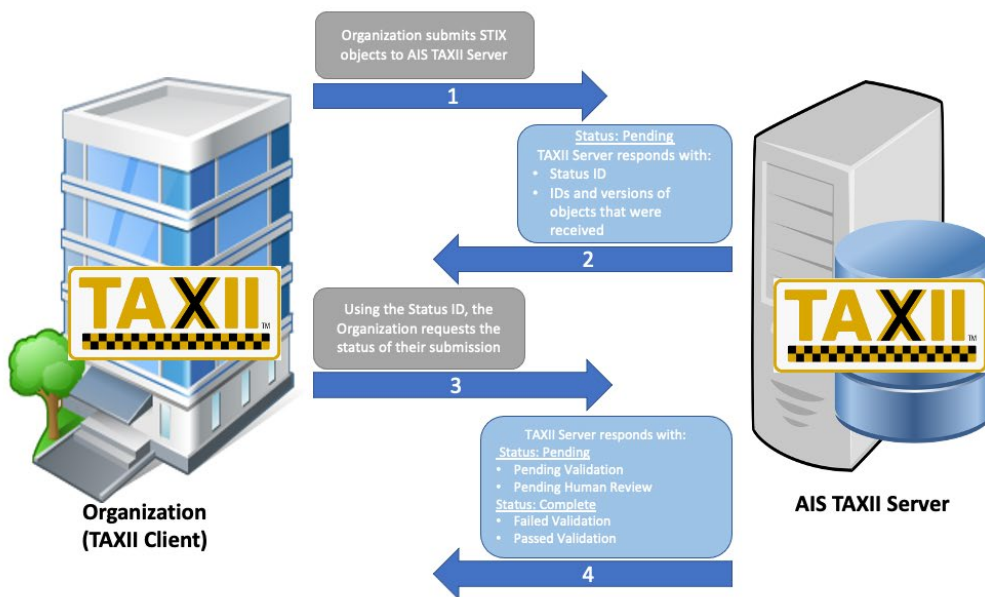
Organization submits STIX objects to AIS TAXII Server

1

Status: Pending
TAXII Server responds with:
• Status ID
• IDs and versions of objects that were received

2

Using the Status ID, the Organization requests the status of their submission

3

TAXII Server responds with:
Status: Pending
• Pending Validation
• Pending Human Review
Status: Complete
• Failed Validation
• Passed Validation

4

TAXII™

TAXII™

Organization
(TAXII Client)

AIS TAXII Server